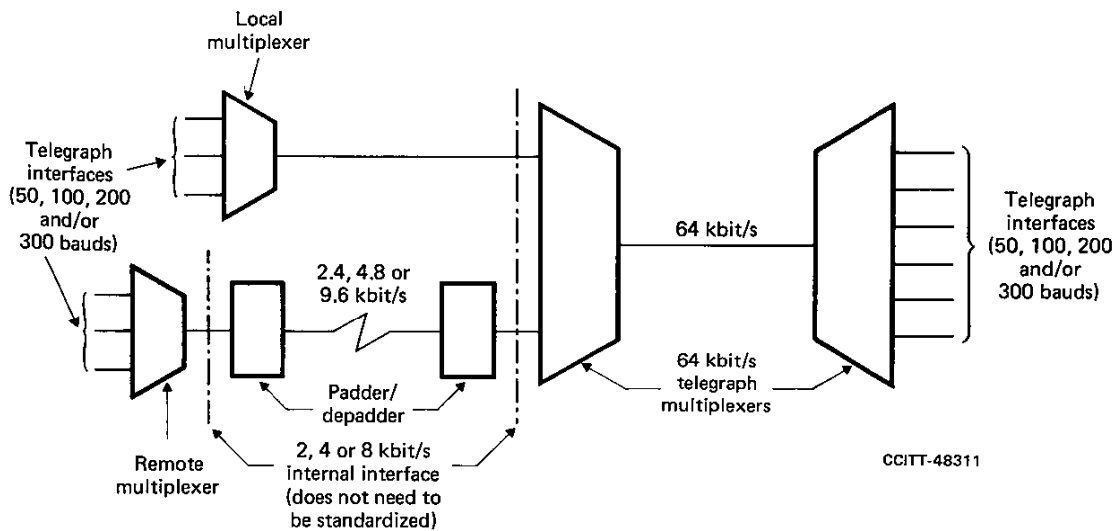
Local multiplexer

Telegraph interfaces (50, 100, 200 and/or 300 bauds)

64 kbit/s

Telegraph interfaces (50, 100, 200 and/or 300 bauds)

2.4, 4.8 or 9.6 kbit/s

Padder/ depadder

64 kbit/s telegraph multiplexers

Remote multiplexer

2, 4 or 8 kbit/s internal interface (does not need to be standardized)

CCITT-48311